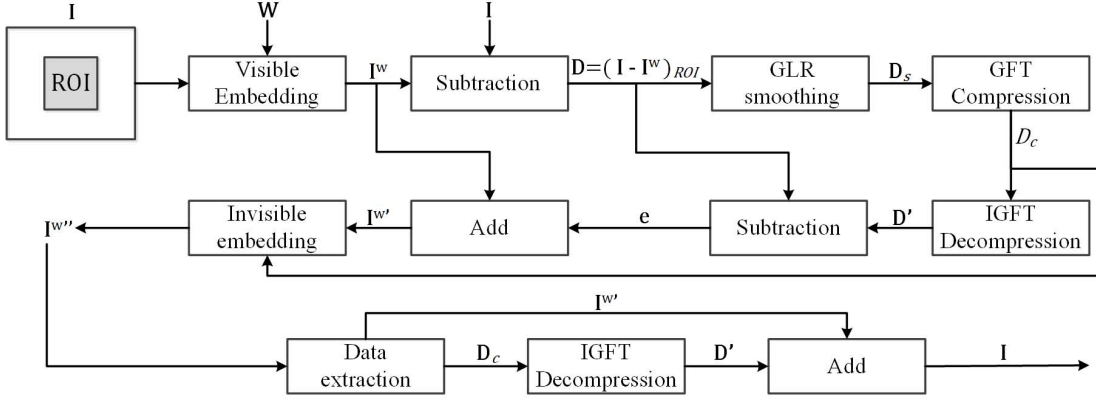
I

ROI

W

Visible Embedding

$I^w$

I

Subtraction

$D=(I - I^w)_{ROI}$

GLR smoothing

$D_s$

GFT Compression

$D_c$

$I^{w''}$

Invisible embedding

$I^{w'}$

Add

e

Subtraction

D'

IGFT Decompression

$I^{w'}$

Data extraction

$D_c$

IGFT Decompression

D'

Add

I